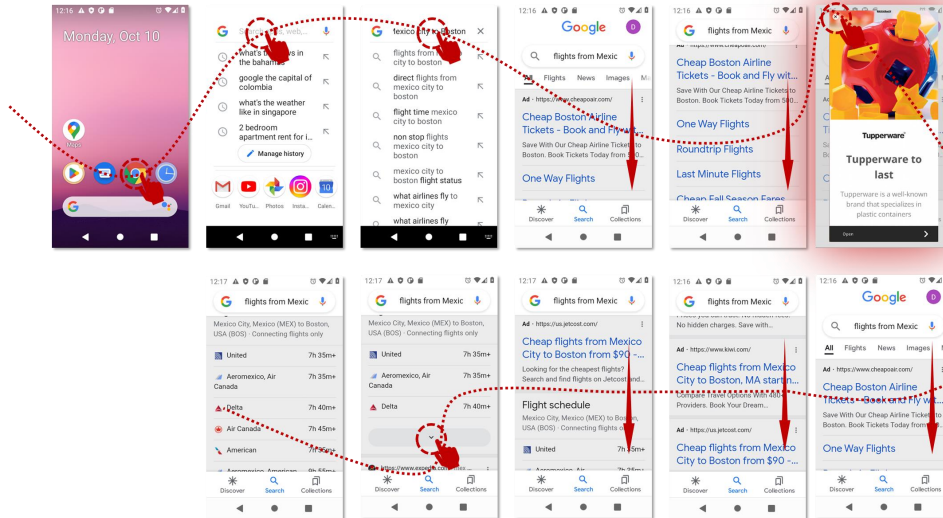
12:16

Monday, Oct 10

Maps

what's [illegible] in the bahamas

google the capital of colombia

what's the weather like in singapore

2 bedroom apartment rent for i...

Manage history

Gmail YouTu... Photos Insta... Calen...

flexico city to boston

flights from mexico city to boston

direct flights from mexico city to boston

flight time mexico city to boston

non stop flights mexico city to boston

mexico city to boston flight status

what airlines fly to boston

what airlines fly

12:16

Google

flights from Mexic

All Flights News Images

Ad · https://www.cheapoair.com/

Cheap Boston Airline Tickets - Book and Fly w...

Save With Our Cheap Airline Tickets to Boston. Book Tickets Today from $...

One Way Flights

Discover Search Collections

12:16

flights from Mexic

Ad · https://www.cheapoair.com/

Cheap Boston Airline Tickets - Book and Fly wit...

Save With Our Cheap Airline Tickets to Boston. Book Tickets Today from $40...

One Way Flights

Roundtrip Flights

Last Minute Flights

Cheap Fall Season Fares

Discover Search Collections

Tupperware

Tupperware to last

Tupperware is a well-known brand that specializes in plastic containers

12:17

flights from Mexic

Mexico City, Mexico (MEX) to Boston, USA (BOS) · Connecting flights only

United 7h 35m+

Aeromexico, Air Canada 7h 35m+

Delta 7h 40m+

Air Canada 7h 45m+

American 7h 55m+

Aeromexico, American 9h 55m+

Discover Search Collections

12:17

flights from Mexic

Mexico City, Mexico (MEX) to Boston, USA (BOS) · Connecting flights only

United 7h 35m+

Aeromexico, Air Canada 7h 35m+

Delta 7h 40m+

Discover Search Collections

12:17

flights from Mexic

Ad · https://us.jetcost.com/

Cheap flights from Mexico City to Boston from $90 -...

Looking for the cheapest flights? Search and find flights on Jetcost and...

Flight schedule

Mexico City, Mexico (MEX) to Boston, USA (BOS) · Connecting flights only

United 7h 35m+

Discover Search Collections

12:16

flights from Mexic

No hidden charges. Save with...

Ad · https://www.kiwi.com/

Cheap flights from Mexico City to Boston, MA startin...

Compare Travel Options with 800+ Providers. Book Your Dream...

Ad · https://us.jetcost.com/

Cheap flights from Mexico City to Boston from $90 -...

Discover Search Collections

12:16

Google

flights from Mexic

All Flights News Images

Ad · https://www.cheapoair.com/

Cheap Boston Airline Tickets - Book and Fly wi...

Save With Our Cheap Airline Tickets to Boston. Book Tickets Today from $...

One Way Flights

Discover Search Collections